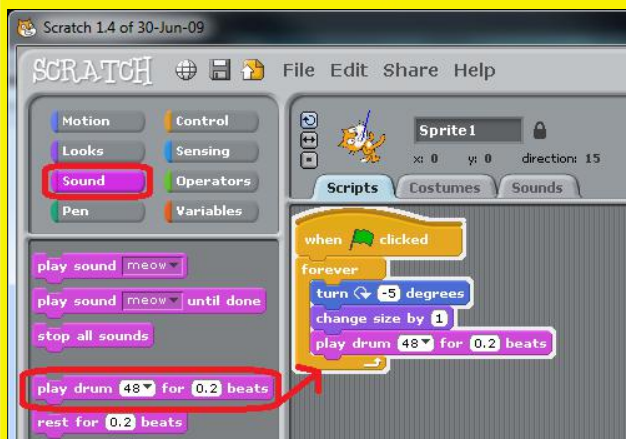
Scratch 1.4 of 30-Jun-09

SCRATCH File Edit Share Help

Motion
Looks
Sound
Pen
Control
Sensing
Operators
Variables

play sound meow
play sound meow until done
stop all sounds
play drum 48 for 0.2 beats
rest for 0.2 beats

Sprite1
x: 0 y: 0 direction: 15

Scripts Costumes Sounds

when clicked
forever
turn -5 degrees
change size by 1
play drum 48 for 0.2 beats